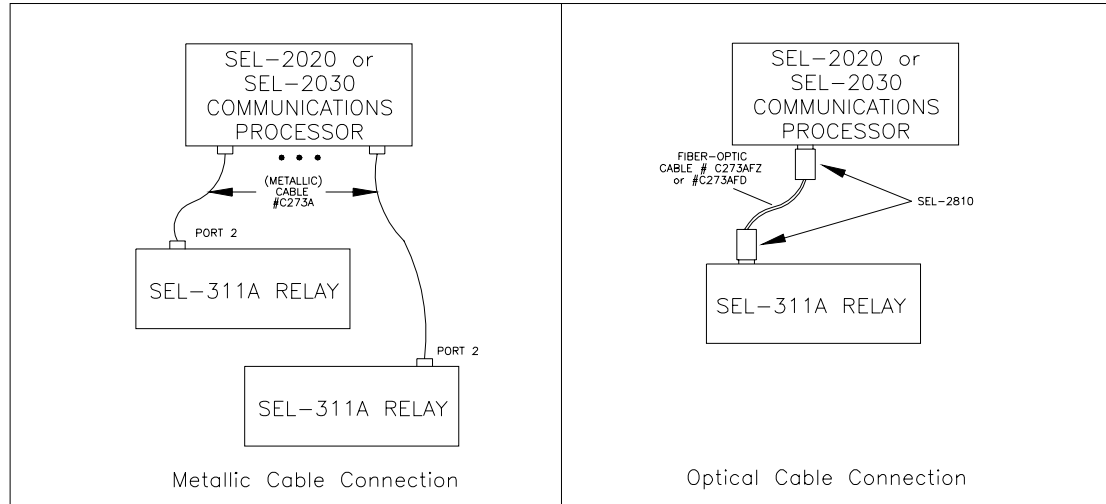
SEL–2020 or SEL–2030 COMMUNICATIONS PROCESSOR

(METALLIC) CABLE #C273A

PORT 2

SEL–311A RELAY

PORT 2

SEL–311A RELAY

Metallic Cable Connection

SEL–2020 or SEL–2030 COMMUNICATIONS PROCESSOR

FIBER-OPTIC CABLE # C273AFZ or #C273AFD

SEL–2810

SEL–311A RELAY

Optical Cable Connection